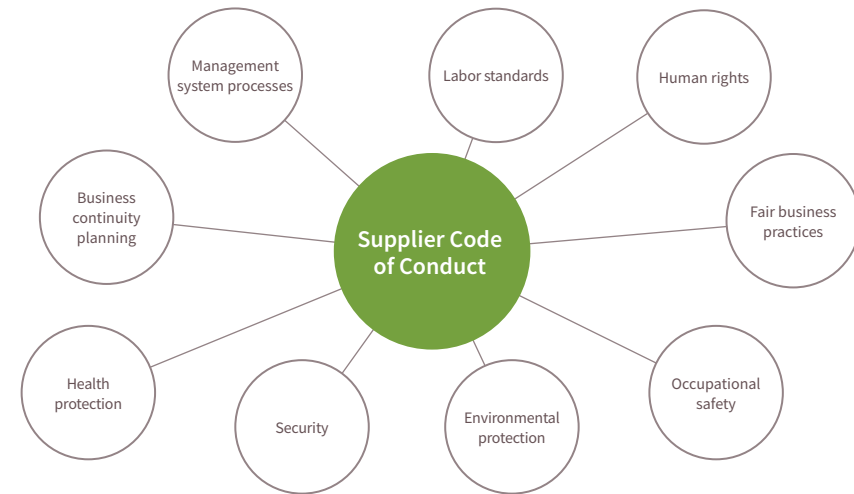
Supplier Code of Conduct

Management system processes

Labor standards

Human rights

Business continuity planning

Fair business practices

Health protection

Security

Environmental protection

Occupational safety